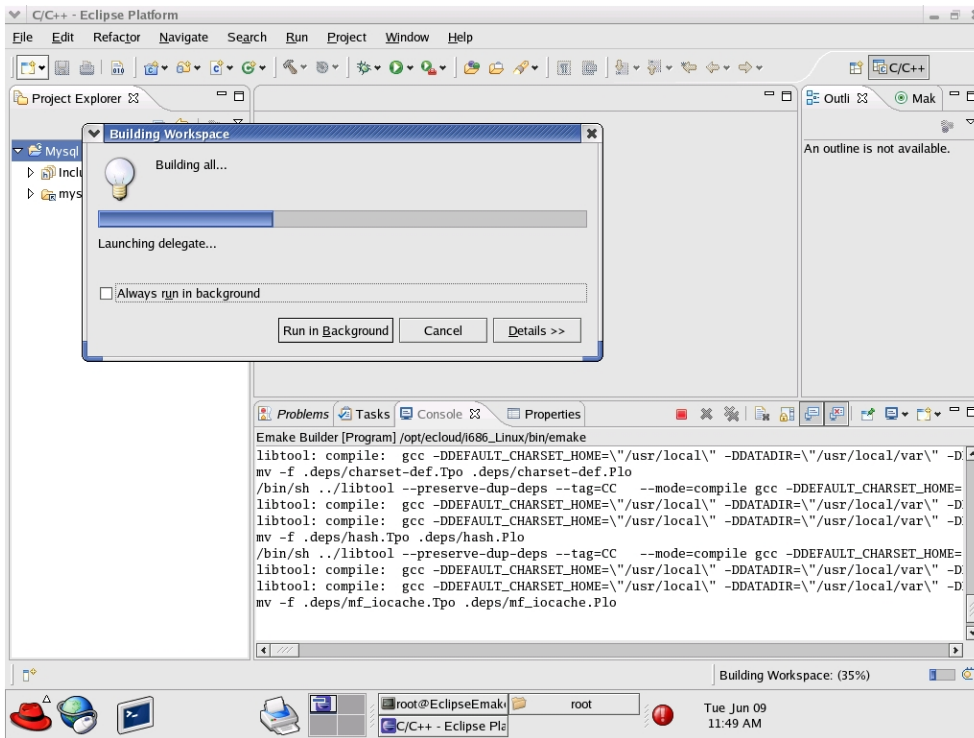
C/C++ - Eclipse Platform

File Edit Refactor Navigate Search Run Project Window Help

C/C++

Project Explorer

Mysql
Inclu
mys

Building Workspace

Building all...

Launching delegate...

Always run in background

Run in Background Cancel Details >>

Outli Mak

An outline is not available.

Problems Tasks Console Properties

Emake Builder [Program] /opt/ecloud/i686_Linux/bin/emake
libtool: compile: gcc -DDEFAULT_CHARSET_HOME=\"/usr/local\" -DDATADIR=\"/usr/local/var\" -D
mv -f .deps/charset-def.Tpo .deps/charset-def.Plo
/bin/sh ../libtool --preserve-dup-deps --tag=CC --mode=compile gcc -DDEFAULT_CHARSET_HOME=
libtool: compile: gcc -DDEFAULT_CHARSET_HOME=\"/usr/local\" -DDATADIR=\"/usr/local/var\" -D
libtool: compile: gcc -DDEFAULT_CHARSET_HOME=\"/usr/local\" -DDATADIR=\"/usr/local/var\" -D
mv -f .deps/hash.Tpo .deps/hash.Plo
/bin/sh ../libtool --preserve-dup-deps --tag=CC --mode=compile gcc -DDEFAULT_CHARSET_HOME=
libtool: compile: gcc -DDEFAULT_CHARSET_HOME=\"/usr/local\" -DDATADIR=\"/usr/local/var\" -D
libtool: compile: gcc -DDEFAULT_CHARSET_HOME=\"/usr/local\" -DDATADIR=\"/usr/local/var\" -D
mv -f .deps/mf_iocache.Tpo .deps/mf_iocache.Plo

Building Workspace: (35%)

root@EclipseEmak
C/C++ - Eclipse Pla
root

Tue Jun 09
11:49 AM